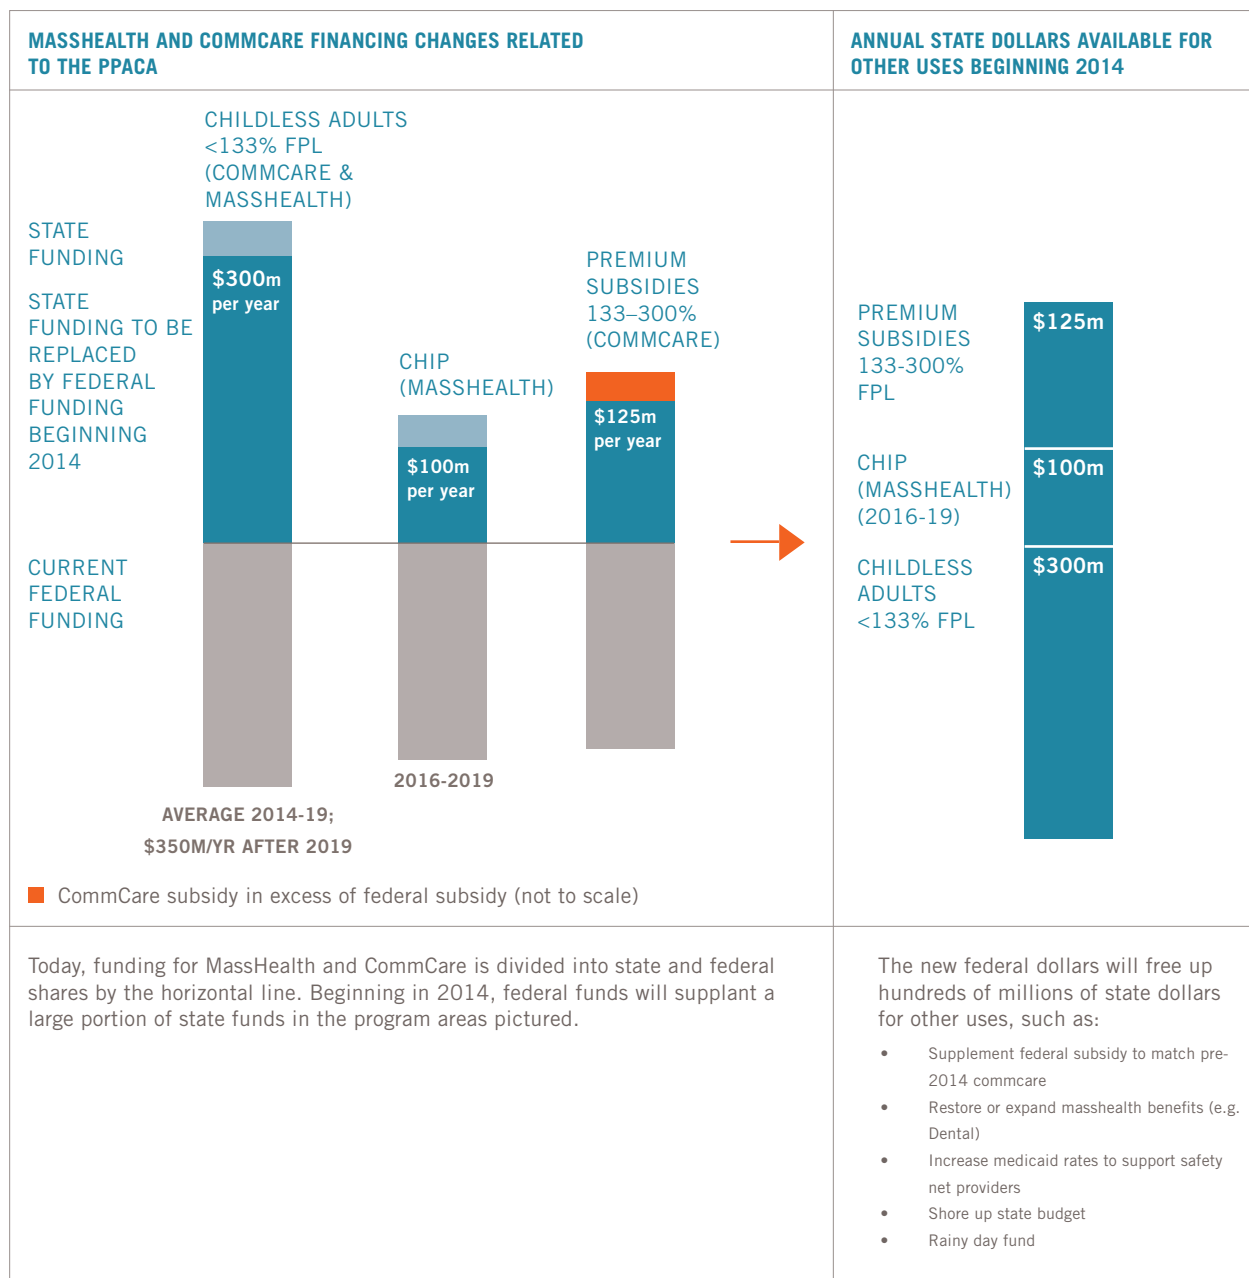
MASSHEALTH AND COMMCARE FINANCING CHANGES RELATED TO THE PPACA

ANNUAL STATE DOLLARS AVAILABLE FOR OTHER USES BEGINNING 2014

CHILDLESS ADULTS <133% FPL (COMMCARE & MASSHEALTH)

STATE FUNDING

STATE FUNDING TO BE REPLACED BY FEDERAL FUNDING BEGINNING 2014

CURRENT FEDERAL FUNDING

$300m per year

CHIP (MASSHEALTH)

$100m per year

PREMIUM SUBSIDIES 133–300% (COMMCARE)

$125m per year

AVERAGE 2014-19; $350M/YR AFTER 2019

2016-2019

CommCare subsidy in excess of federal subsidy (not to scale)

PREMIUM SUBSIDIES 133-300% FPL

$125m

CHIP (MASSHEALTH) (2016-19)

$100m

CHILDLESS ADULTS <133% FPL

$300m

Today, funding for MassHealth and CommCare is divided into state and federal shares by the horizontal line. Beginning in 2014, federal funds will supplant a large portion of state funds in the program areas pictured.

The new federal dollars will free up hundreds of millions of state dollars for other uses, such as:

• Supplement federal subsidy to match pre-2014 commcare
• Restore or expand masshealth benefits (e.g. Dental)
• Increase medicaid rates to support safety net providers
• Shore up state budget
• Rainy day fund